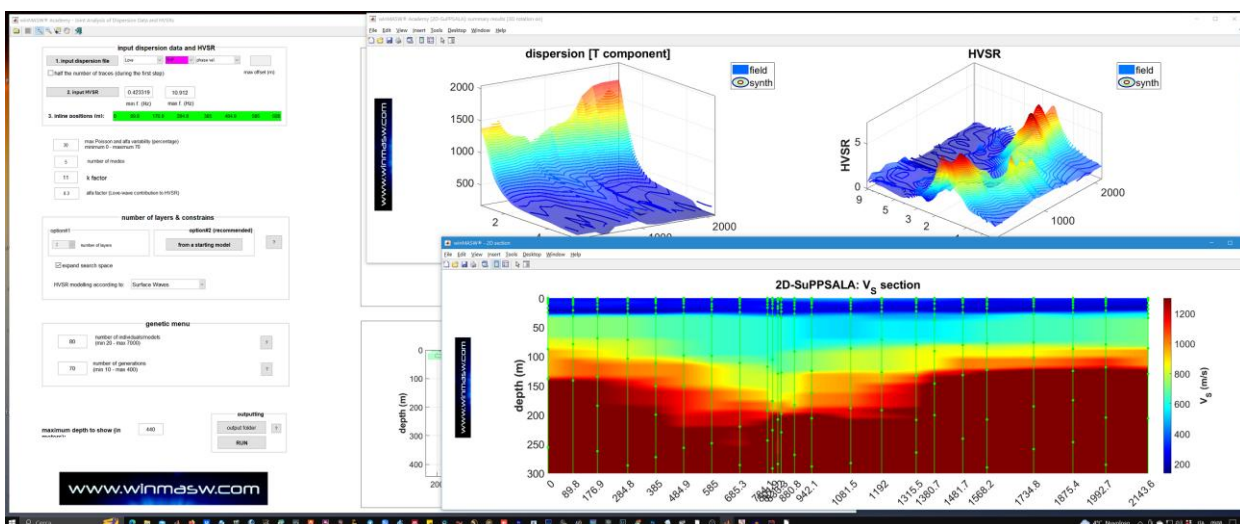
winMASW® Academy - Joint Analysis of Dispersion Data and HVSRs

input dispersion data and HVSR

1. input dispersion file
Low
phase vel
half the number of traces (during the first step)
max offset (m)

2. input HVSR
0.423319
10.912
min f. (Hz)
max f. (Hz)

3. inline positions (m):
0 89.8 176.9 284.8 385 484.9 585 685.3

30
max Poisson and alfa variability (percentage) minimum 0 - maximum 70
5
number of modes
11
k factor
0.3
alfa factor (Love-wave contribution to HVSR)

number of layers & constrains
option#1
option#2 (recommended)
number of layers
from a starting model
?
expand search space
HVSR modelling according to:
Surface Waves

genetic menu
80
number of individuals/models (min 20 - max 7000)
?
70
number of generations (min 10 - max 400)
?

outputting
maximum depth to show (in
440
output folder
?
RUN

www.winmasw.com

winMASW® Academy [2D-SuPPSALA] summary model [3D rotation on]
File Edit View Insert Tools Desktop Window Help

dispersion [T component]
field
synth
2000
1500
1000
500
2
1000
2000

HVSR
field
synth
HVSR
0
9
5
3
2
1000
2000

www.winmasw.com

depth (m)
100
200
300
400
200

winMASW® - 2D section
File Edit View Insert Tools Desktop Window Help

2D-SuPPSALA: $V_S$ section
depth (m)
0
50
100
150
200
250
300
0
89.8
176.9
284.8
385
484.9
585
685.3
880.8
942.1
1081.5
1192
1315.5
1380.7
1481.7
1568.2
1734.8
1875.4
1992.7
2143.6
1200
1000
800
600
400
200
$V_S$ (m/s)

www.winmasw.com

Cerca